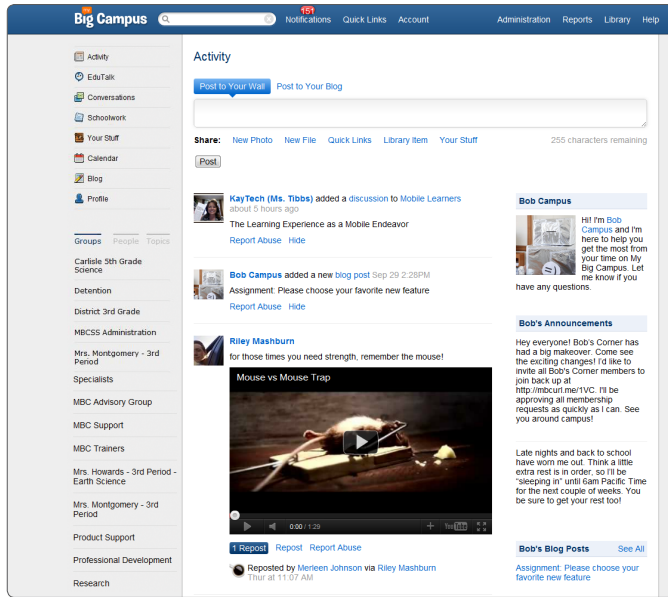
Big Campus

151 Notifications Quick Links Account Administration Reports Library Help

Activity
EduTalk
Conversations
Schoolwork
Your Stuff
Calendar
Blog
Profile

Groups People Topics

Carlisle 5th Grade Science
Detention
District 3rd Grade
MBCSS Administration
Mrs. Montgomery - 3rd Period
Specialists
MBC Advisory Group
MBC Support
MBC Trainers
Mrs. Howards - 3rd Period - Earth Science
Mrs. Montgomery - 3rd Period
Product Support
Professional Development
Research

Activity

Post to Your Wall Post to Your Blog

Share: New Photo New File Quick Links Library Item Your Stuff 255 characters remaining

Post

KayTech (Ms. Tibbs) added a discussion to Mobile Learners
about 5 hours ago
The Learning Experience as a Mobile Endeavor
Report Abuse Hide

Bob Campus added a new blog post Sep 29 2:28PM
Assignment: Please choose your favorite new feature
Report Abuse Hide

Riley Mashburn
for those times you need strength, remember the mouse!

Mouse vs Mouse Trap

0:00 / 1:29

1 Repost Repost Report Abuse

Reposted by Merleen Johnson via Riley Mashburn
Thur at 11:07 AM

Bob Campus

Hi! I'm Bob Campus and I'm here to help you get the most from your time on My Big Campus. Let me know if you have any questions.

Bob's Announcements

Hey everyone! Bob's Corner has had a big makeover. Come see the exciting changes! I'd like to invite all Bob's Corner members to join back up at http://mbcurl.me/1VC. I'll be approving all membership requests as quickly as I can. See you around campus!

Late nights and back to school have worn me out. Think a little extra rest is in order, so I'll be "sleeping in" until 9am Pacific Time for the next couple of weeks. You be sure to get your rest too!

Bob's Blog Posts See All

Assignment: Please choose your favorite new feature